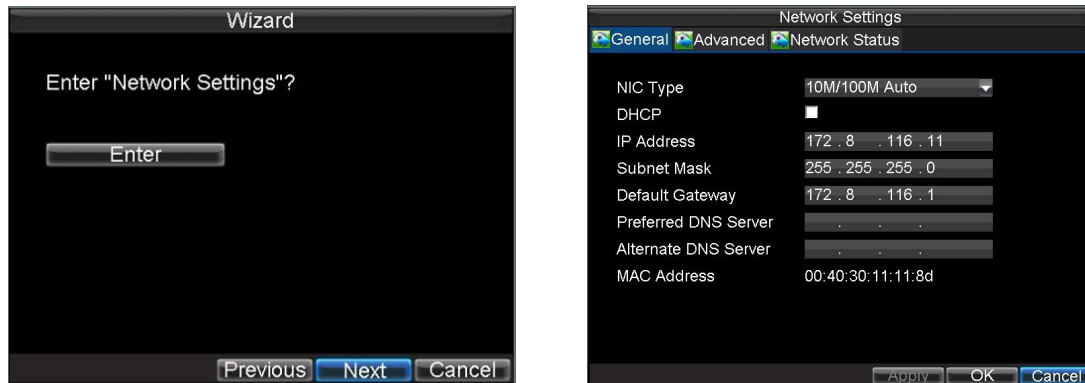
Wizard

Enter "Network Settings"?

Enter

Previous Next Cancel

Network Settings

General Advanced Network Status

NIC Type 10M/100M Auto

DHCP

IP Address 172 . 8 . 116 . 11

Subnet Mask 255 . 255 . 255 . 0

Default Gateway 172 . 8 . 116 . 1

Preferred DNS Server . . .

Alternate DNS Server . . .

MAC Address 00:40:30:11:11:8d

Apply OK Cancel